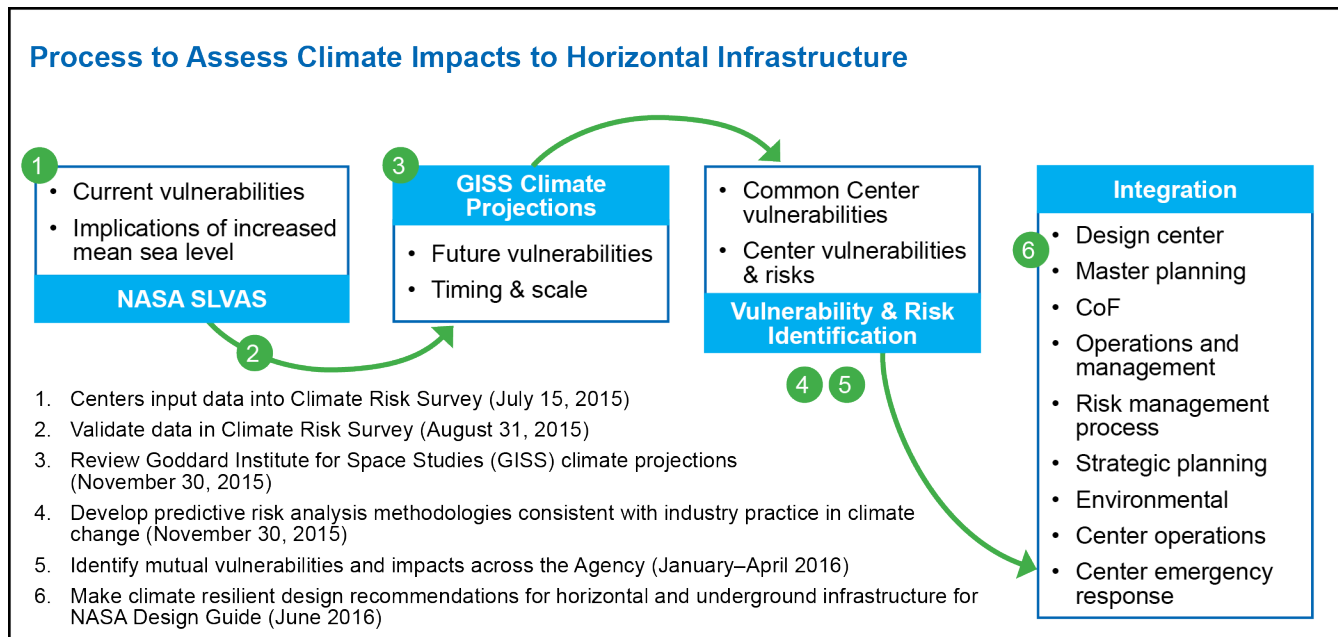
Process to Assess Climate Impacts to Horizontal Infrastructure

1

- Current vulnerabilities
- Implications of increased mean sea level

NASA SLVAS

2

3

GISS Climate Projections

- Future vulnerabilities
- Timing & scale

- Common Center vulnerabilities
- Center vulnerabilities & risks

Vulnerability & Risk Identification

4 5

Integration

6

- Design center
- Master planning
- CoF
- Operations and management
- Risk management process
- Strategic planning
- Environmental
- Center operations
- Center emergency response

1. Centers input data into Climate Risk Survey (July 15, 2015)
2. Validate data in Climate Risk Survey (August 31, 2015)
3. Review Goddard Institute for Space Studies (GISS) climate projections (November 30, 2015)
4. Develop predictive risk analysis methodologies consistent with industry practice in climate change (November 30, 2015)
5. Identify mutual vulnerabilities and impacts across the Agency (January–April 2016)
6. Make climate resilient design recommendations for horizontal and underground infrastructure for NASA Design Guide (June 2016)